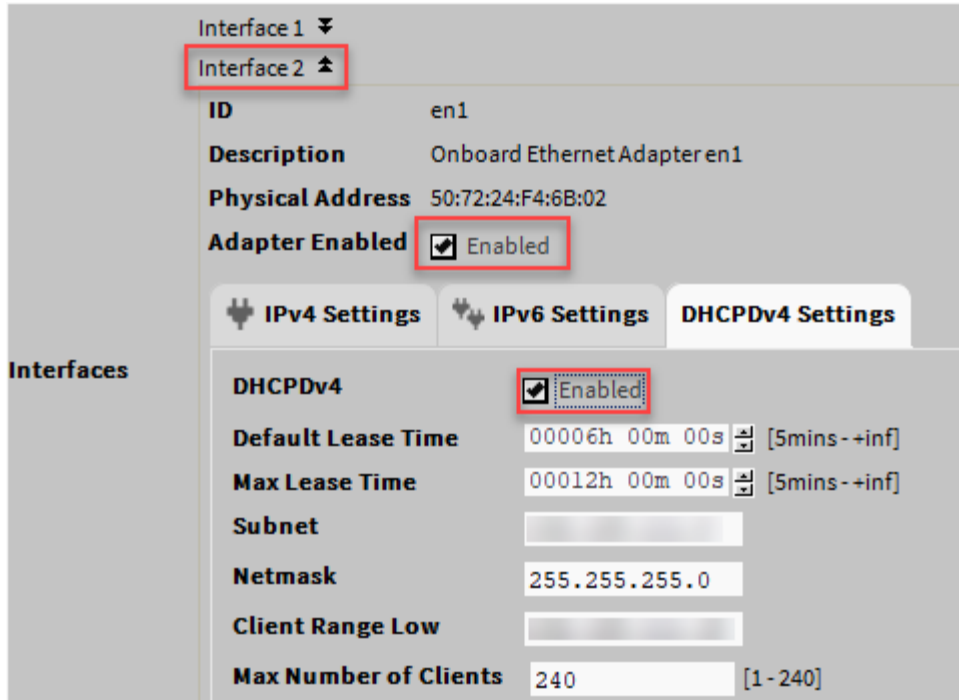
Interface 1
Interface 2

| ID | en1 |
|---|---|
| Description | Onboard Ethernet Adapter en1 |
| Physical Address | 50:72:24:F4:6B:02 |
| Adapter Enabled | Enabled |

Interfaces

IPv4 Settings | IPv6 Settings | DHCPDv4 Settings

| DHCPDv4 | Enabled | |
|---|---|---|
| Default Lease Time | 00006h 00m 00s | [5mins - +inf] |
| Max Lease Time | 00012h 00m 00s | [5mins - +inf] |
| Subnet | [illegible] | |
| Netmask | 255.255.255.0 | |
| Client Range Low | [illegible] | |
| Max Number of Clients | 240 | [1 - 240] |